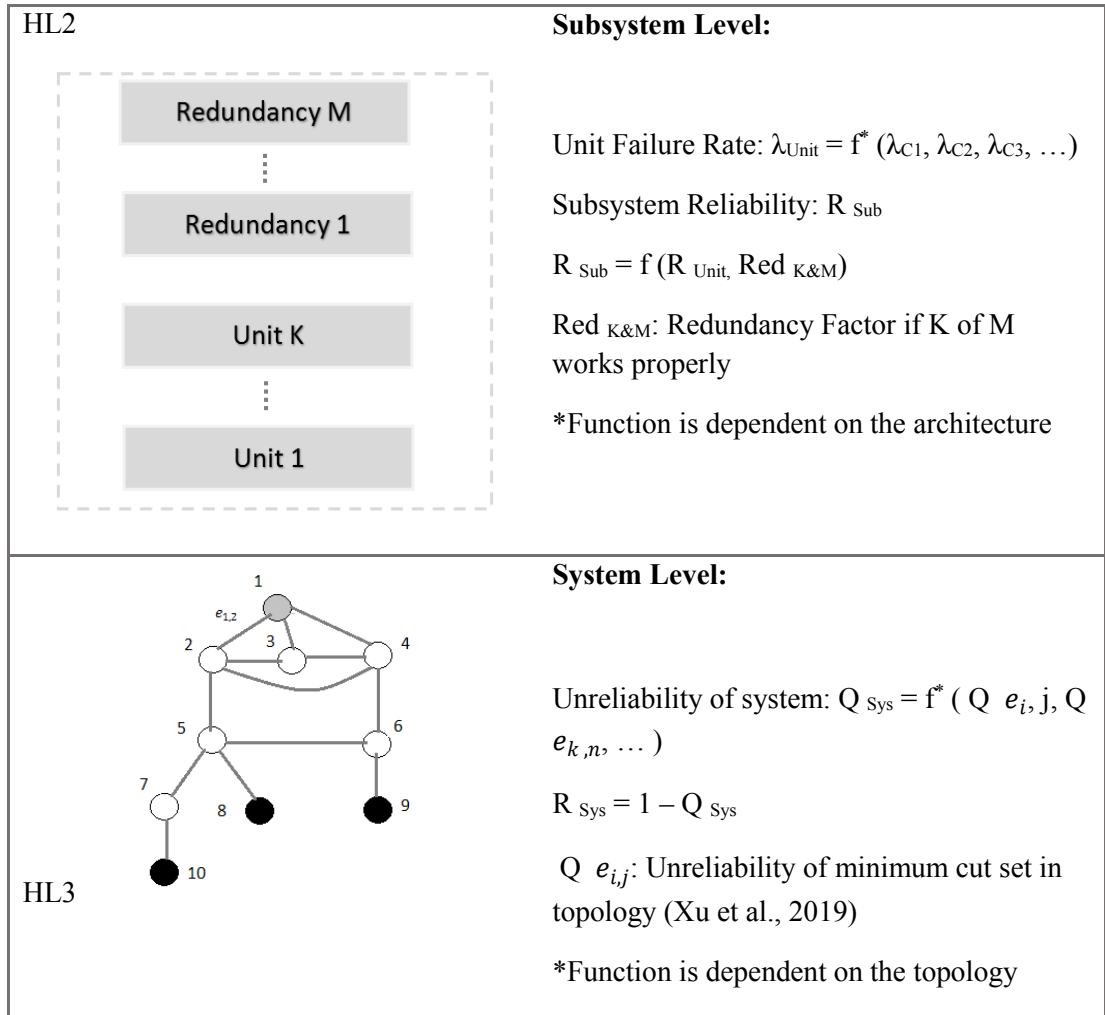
| HL2 | **Subsystem Level:** |
|---|---|
| Redundancy M<br>⋮<br>Redundancy 1<br>Unit K<br>⋮<br>Unit 1 | Unit Failure Rate: $\lambda_{Unit} = f^{*} (\lambda_{C1}, \lambda_{C2}, \lambda_{C3}, \ldots)$<br>Subsystem Reliability: $R_{Sub}$<br>$R_{Sub} = f (R_{Unit,} Red_{K\&M})$<br>$Red_{K\&M}$: Redundancy Factor if K of M works properly<br>*Function is dependent on the architecture |
| 1<br>$e_{1,2}$<br>2 3 4<br>5 6<br>7 8 9<br>10<br>HL3 | **System Level:**<br>Unreliability of system: $Q_{Sys} = f^{*} ( Q\ e_{i}, j, Q\ e_{k,n}, \ldots )$<br>$R_{Sys} = 1 - Q_{Sys}$<br>$Q\ e_{i,j}$: Unreliability of minimum cut set in topology (Xu et al., 2019)<br>*Function is dependent on the topology |